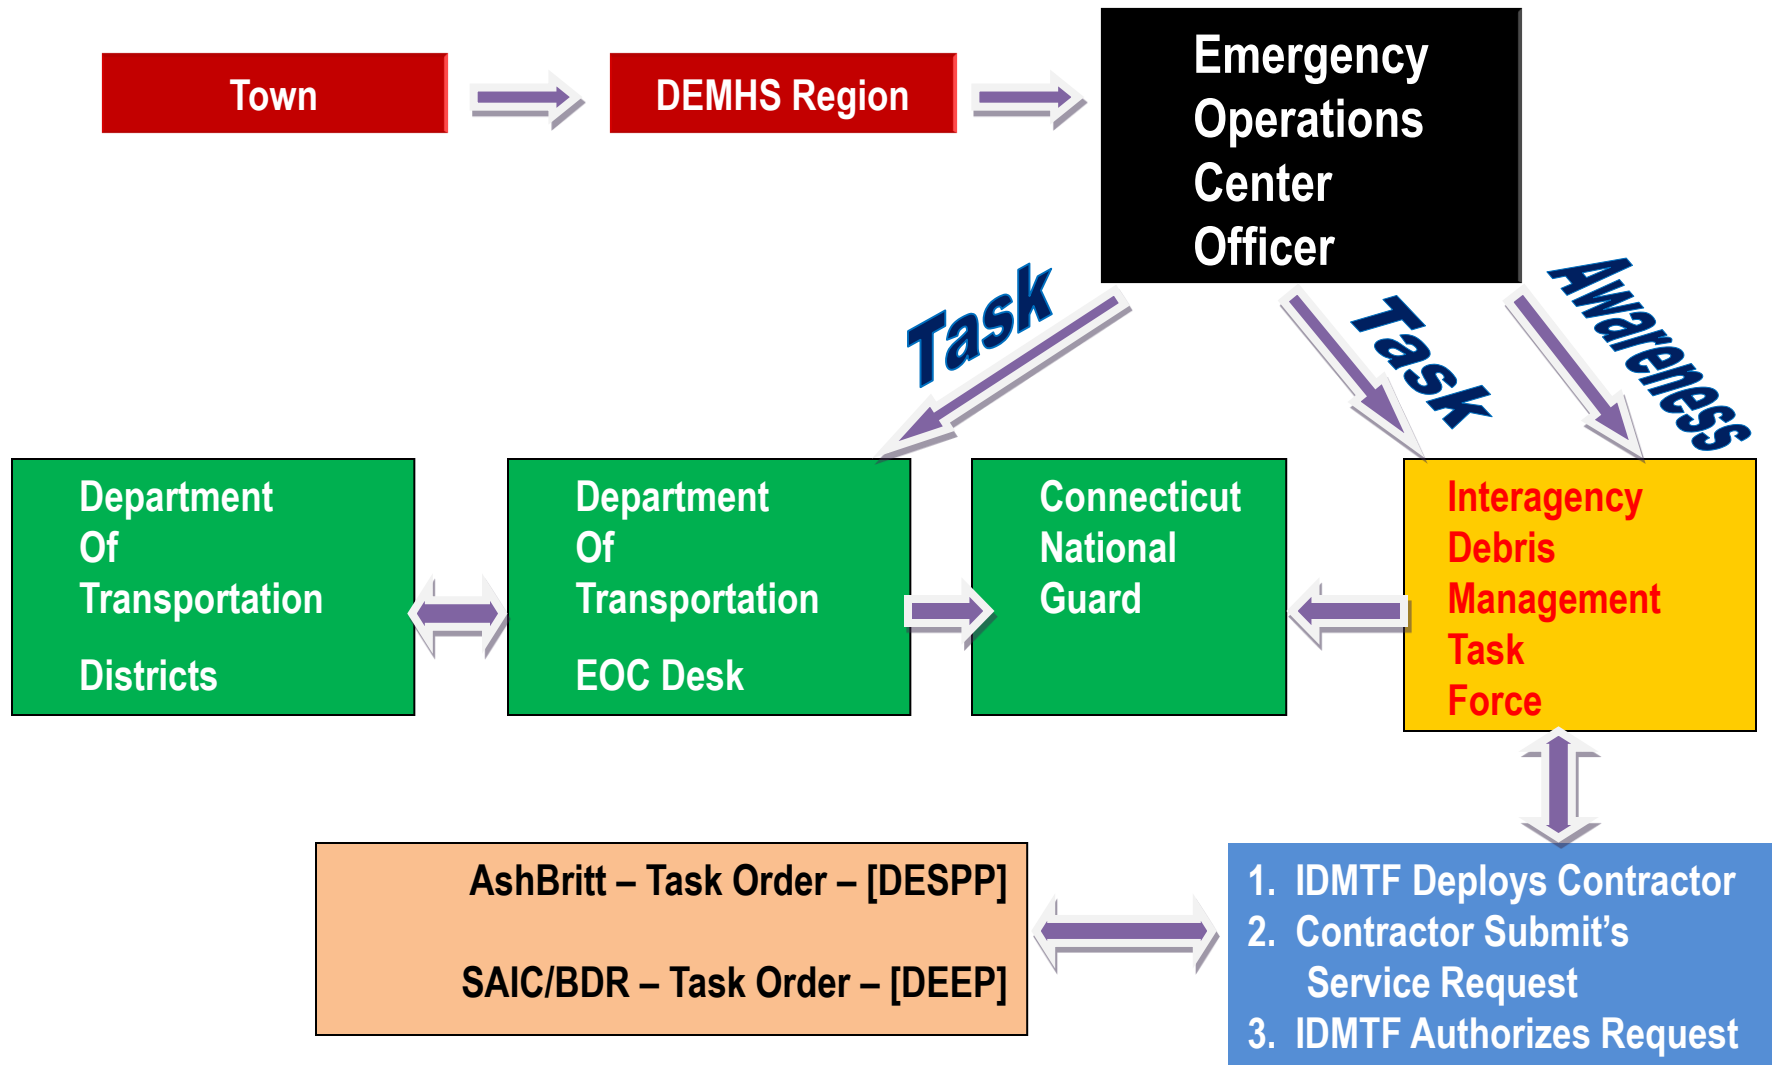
Town

DEMHS Region

Emergency Operations Center Officer

Task

Task

Awareness

Department Of Transportation

Districts

Department Of Transportation

EOC Desk

Connecticut National Guard

Interagency Debris Management Task Force

AshBritt – Task Order – [DESPP]

SAIC/BDR – Task Order – [DEEP]

1. IDMTF Deploys Contractor
2. Contractor Submit's Service Request
3. IDMTF Authorizes Request